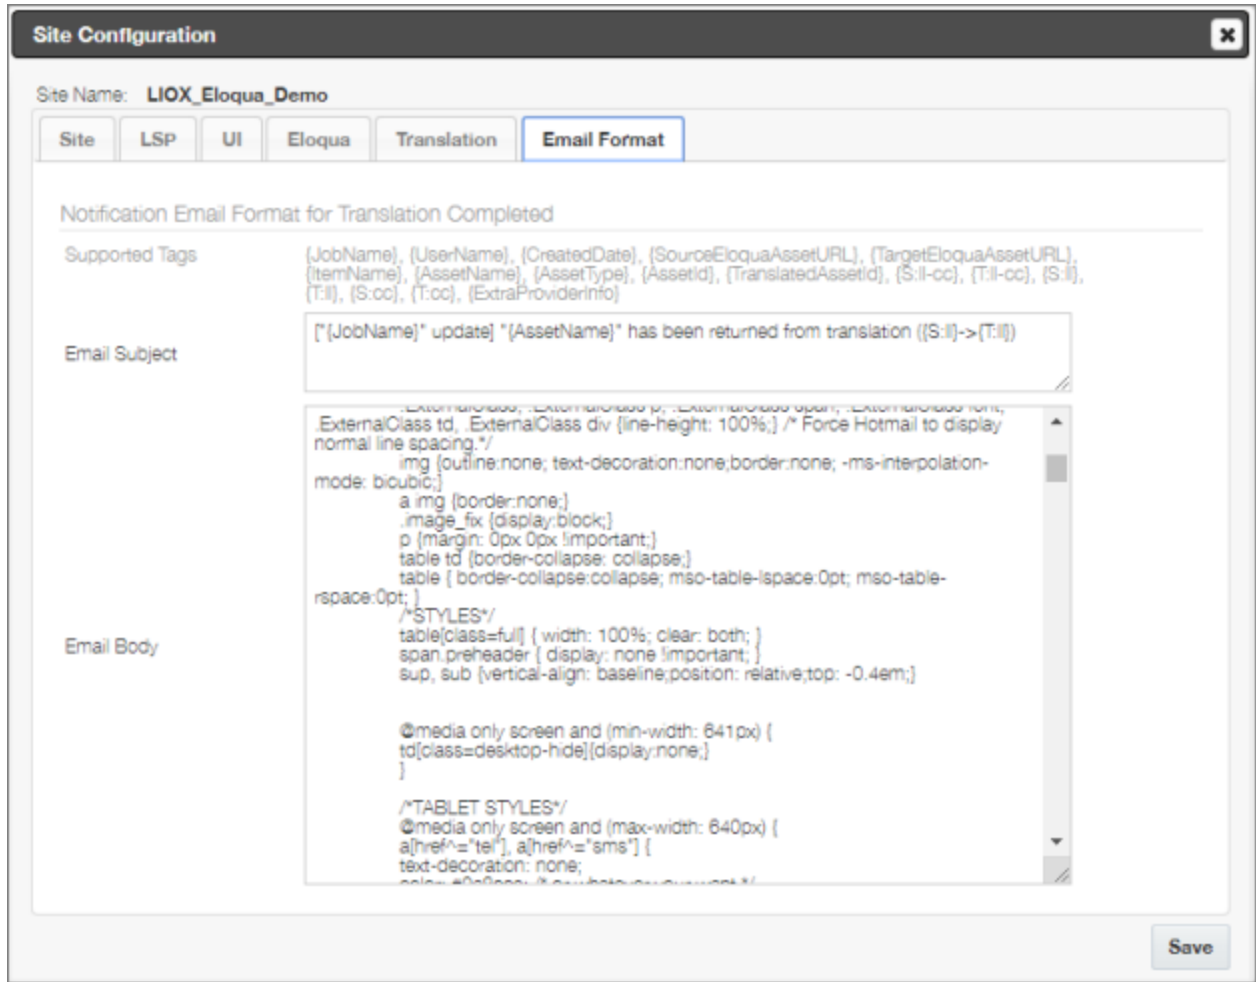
Site Configuration

Site Name: LIOX_Eloqua_Demo

Site | LSP | UI | Eloqua | Translation | Email Format

Notification Email Format for Translation Completed

Supported Tags
{JobName}, {UserName}, {CreatedDate}, {SourceEloquaAssetURL}, {TargetEloquaAssetURL}, {ItemName}, {AssetName}, {AssetType}, {AssetId}, {TranslatedAssetId}, {S:ll-cc}, {T:ll-cc}, {S:ll}, {T:ll}, {S:cc}, {T:cc}, {ExtraProviderInfo}

Email Subject
["{JobName}" update] "{AssetName}" has been returned from translation ({S:ll}->{T:ll})

Email Body
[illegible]
.ExternalClass td, .ExternalClass div {line-height: 100%;} /* Force Hotmail to display normal line spacing.*/
img {outline:none; text-decoration:none;border:none; -ms-interpolation-mode: bicubic;}
a img {border:none;}
.image_fix {display:block;}
p {margin: 0px 0px !important;}
table td {border-collapse: collapse;}
table { border-collapse:collapse; mso-table-lspace:0pt; mso-table-rspace:0pt; }
/*STYLES*/
table[class=full] { width: 100%; clear: both; }
span.preheader { display: none !important; }
sup, sub {vertical-align: baseline;position: relative;top: -0.4em;}

@media only screen and (min-width: 641px) {
td[class=desktop-hide]{display:none;}
}

/*TABLET STYLES*/
@media only screen and (max-width: 640px) {
a[href^="tel"], a[href^="sms"] {
text-decoration: none;
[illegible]

Save